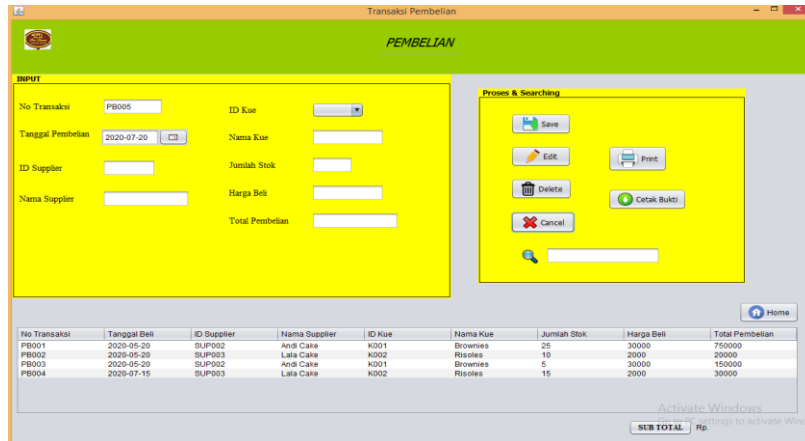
Transaksi Pembelian

PEMBELIAN

INPUT

No Transaksi PB005

Tanggal Pembelian 2020-07-20

ID Supplier

Nama Supplier

ID Kue

Nama Kue

Jumlah Stok

Harga Beli

Total Pembelian

Proses & Searching

Save

Edit

Print

Delete

Cetak Bukti

Cancel

Home

| No Transaksi | Tanggal Beli | ID Supplier | Nama Supplier | ID Kue | Nama Kue | Jumlah Stok | Harga Beli | Total Pembelian |
|---|---|---|---|---|---|---|---|---|
| PB001 | 2020-05-20 | SUP002 | Andi Cake | K001 | Brownies | 25 | 30000 | 750000 |
| PB002 | 2020-05-20 | SUP003 | Lala Cake | K002 | Risoles | 10 | 2000 | 20000 |
| PB003 | 2020-05-20 | SUP002 | Andi Cake | K001 | Brownies | 5 | 30000 | 150000 |
| PB004 | 2020-07-15 | SUP003 | Lala Cake | K002 | Risoles | 15 | 2000 | 30000 |

Activate Windows
Go to PC settings to activate Win

SUB TOTAL Rp.